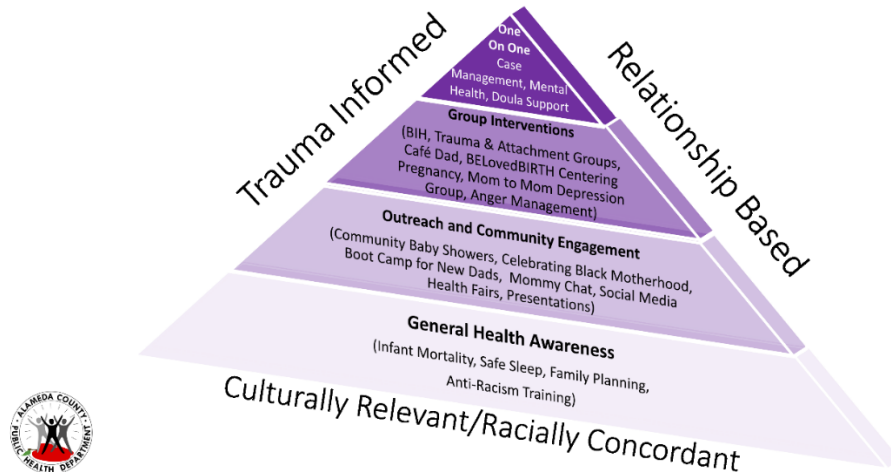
Trauma Informed

Relationship Based

One On One
Case Management, Mental Health, Doula Support

Group Interventions
(BIH, Trauma & Attachment Groups, Café Dad, BELovedBIRTH Centering Pregnancy, Mom to Mom Depression Group, Anger Management)

Outreach and Community Engagement
(Community Baby Showers, Celebrating Black Motherhood, Boot Camp for New Dads, Mommy Chat, Social Media Health Fairs, Presentations)

General Health Awareness
(Infant Mortality, Safe Sleep, Family Planning, Anti-Racism Training)

Culturally Relevant/Racially Concordant

ALAMEDA COUNTY PUBLIC HEALTH DEPARTMENT